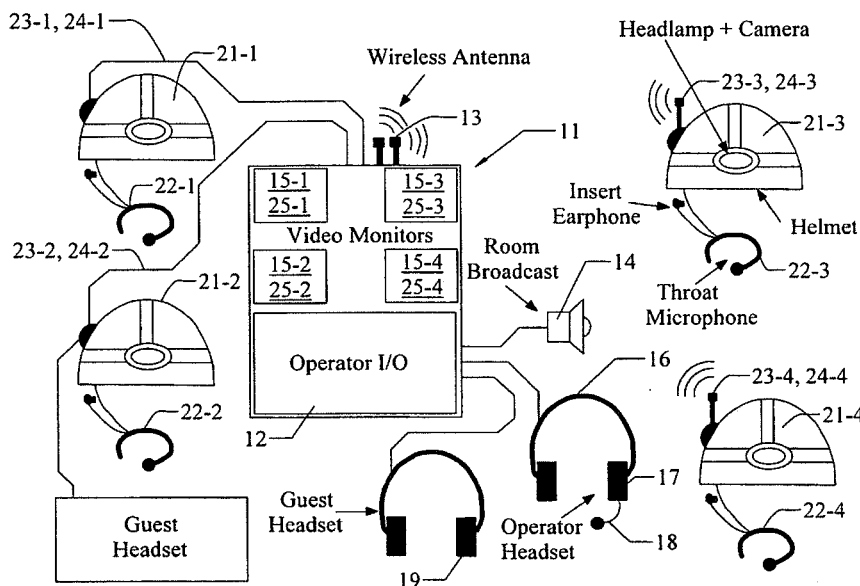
23-1, 24-1
21-1
Wireless Antenna
13
11
Headlamp + Camera
23-3, 24-3
21-3
22-1
15-1
25-1
15-3
25-3
Insert Earphone
Helmet
23-2, 24-2
Video Monitors
15-2
25-2
15-4
25-4
Room Broadcast
14
22-3
21-2
Throat Microphone
Operator I/O
16
23-4, 24-4
21-4
22-2
12
17
Guest Headset
Operator Headset
22-4
Guest Headset
18
19